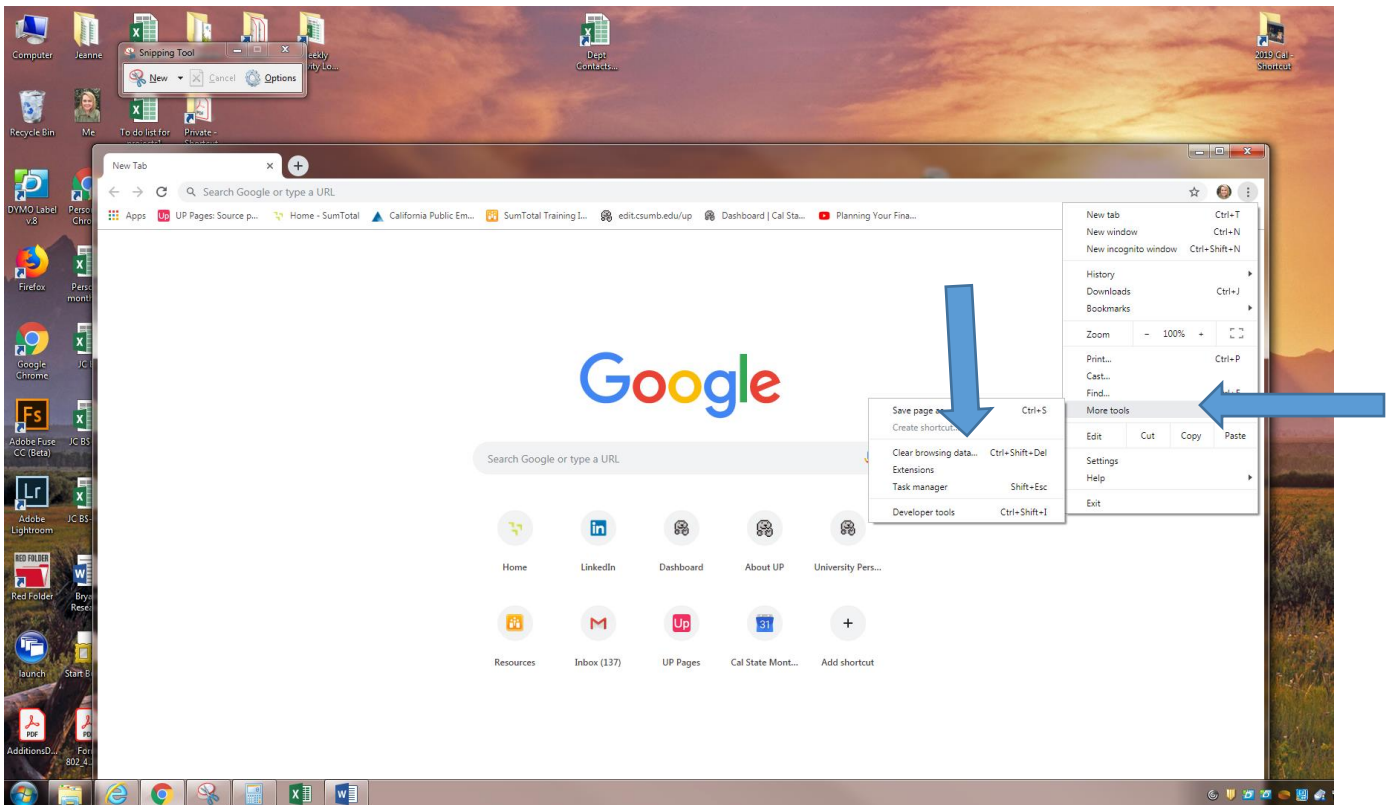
Computer
Jeanne
Snipping Tool
New
Cancel
Options
eekly
ity Lo...
Dept Contacts...
2019 Cal - Shortcut
Recycle Bin
Me
To do list for
Private -
DYMO Label V.8
Perso Chro
Firefox
Perso month
Google Chrome
JC
Adobe Fuse CC (Beta)
JC BS
Adobe Lightroom
JC BS-
Red Folder
Brya Resea
launch
Start B
AdditionsD...
For 802_4...

New Tab
Search Google or type a URL
Apps
UP Pages: Source p...
Home - SumTotal
California Public Em...
SumTotal Training I...
edit.csumb.edu/up
Dashboard | Cal Sta...
Planning Your Fina...

Google
Search Google or type a URL

Home
LinkedIn
Dashboard
About UP
University Pers...
Resources
Inbox (137)
UP Pages
Cal State Mont...
Add shortcut

New tab Ctrl+T
New window Ctrl+N
New incognito window Ctrl+Shift+N
History
Downloads Ctrl+J
Bookmarks
Zoom – 100% +
Print... Ctrl+P
Cast...
Find...
More tools
Edit Cut Copy Paste
Settings
Help
Exit

Save page a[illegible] Ctrl+S
Create shortcut...
Clear browsing data... Ctrl+Shift+Del
Extensions
Task manager Shift+Esc
Developer tools Ctrl+Shift+I